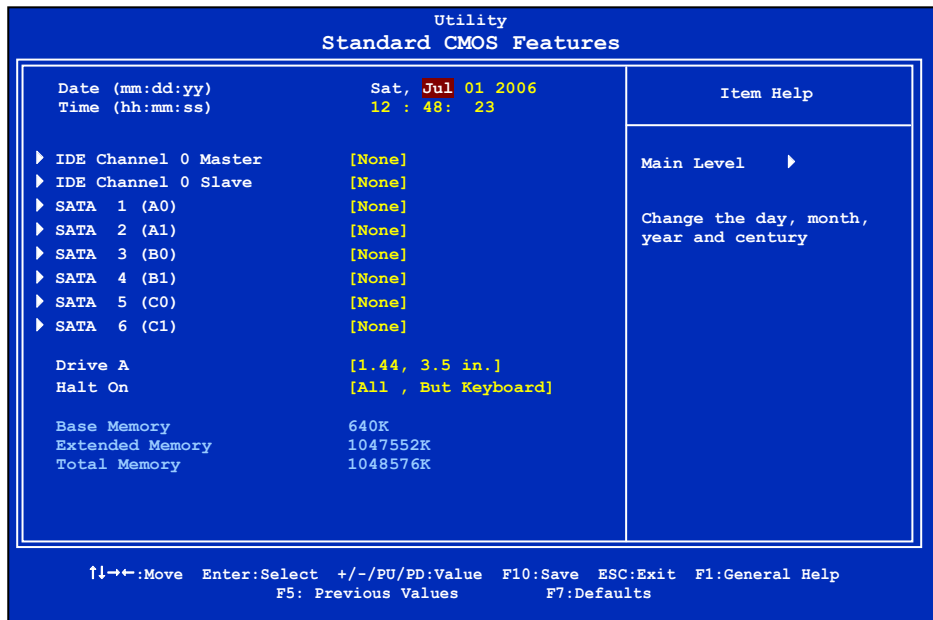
Utility
Standard CMOS Features

Date (mm:dd:yy) Sat, Jul 01 2006
Time (hh:mm:ss) 12 : 48: 23

IDE Channel 0 Master [None]
IDE Channel 0 Slave [None]
SATA 1 (A0) [None]
SATA 2 (A1) [None]
SATA 3 (B0) [None]
SATA 4 (B1) [None]
SATA 5 (C0) [None]
SATA 6 (C1) [None]

Drive A [1.44, 3.5 in.]
Halt On [All , But Keyboard]

Base Memory 640K
Extended Memory 1047552K
Total Memory 1048576K

Item Help

Main Level

Change the day, month, year and century

↑↓→←:Move Enter:Select +/-/PU/PD:Value F10:Save ESC:Exit F1:General Help
F5: Previous Values F7:Defaults